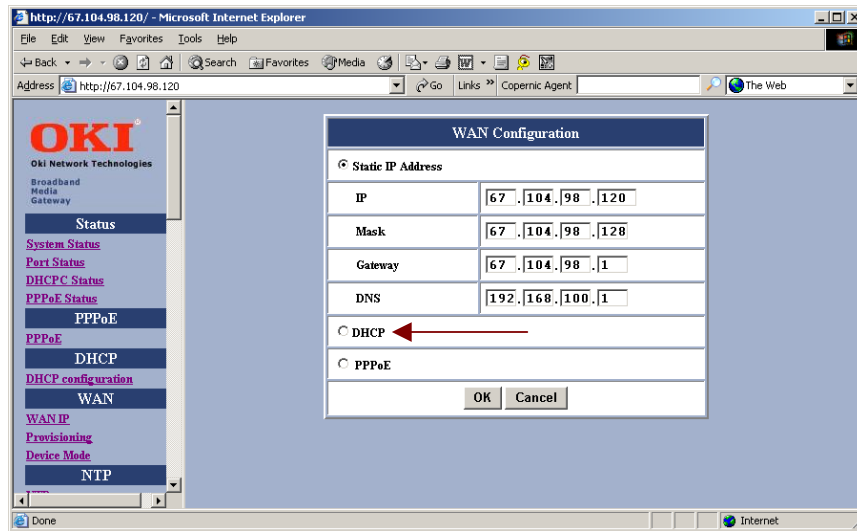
http://67.104.98.120/ - Microsoft Internet Explorer

File Edit View Favorites Tools Help

Back Search Favorites Media

Address http://67.104.98.120 Go Links » Copernic Agent The Web

OKI
Oki Network Technologies
Broadband Media Gateway

Status
System Status
Port Status
DHCPC Status
PPPoE Status
PPPoE
PPPoE
DHCP
DHCP configuration
WAN
WAN IP
Provisioning
Device Mode
NTP

WAN Configuration

Static IP Address

| IP | 67 . 104 . 98 . 120 |
|---|---|
| Mask | 67 . 104 . 98 . 128 |
| Gateway | 67 . 104 . 98 . 1 |
| DNS | 192 . 168 . 100 . 1 |

DHCP

PPPoE

OK Cancel

Done Internet